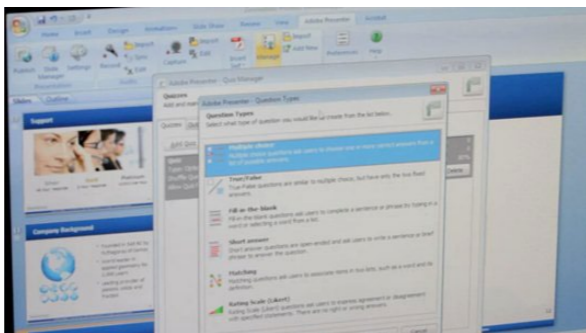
Home Insert Design Animations Slide Show Review View Adobe Presenter Acrobat

Publish Slide Manager Settings Record Import Sync Edit Capture Import Edit Insert Flash Manage Import Add New Preferences Help

Presentation Audio

Slides Outline

Support

Company Background

Adobe Presenter - Quiz Manager

Quizzes

Adobe Presenter - Question Types

Question Types

Select what type of question you would like to create from the list below.

Multiple choice
Multiple choice questions ask users to choose one or more correct answers from a list of possible answers.

True/False
True/False questions are similar to multiple choice, but have only the true/false answers.

Fill-in-the-blank
Fill-in-the-blank questions ask users to complete a sentence or phrase by typing in a word or selecting a word from a list.

Short answer
Short answer questions are open-ended and ask users to write a sentence or brief phrase to answer the question.

Matching
Matching questions ask users to associate items in two lists, such as a word and its definition.

Rating Scale (Likert)
Rating Scale (Likert) questions ask users to express agreement or disagreement with specified statements. There are no right or wrong answers.

Delete